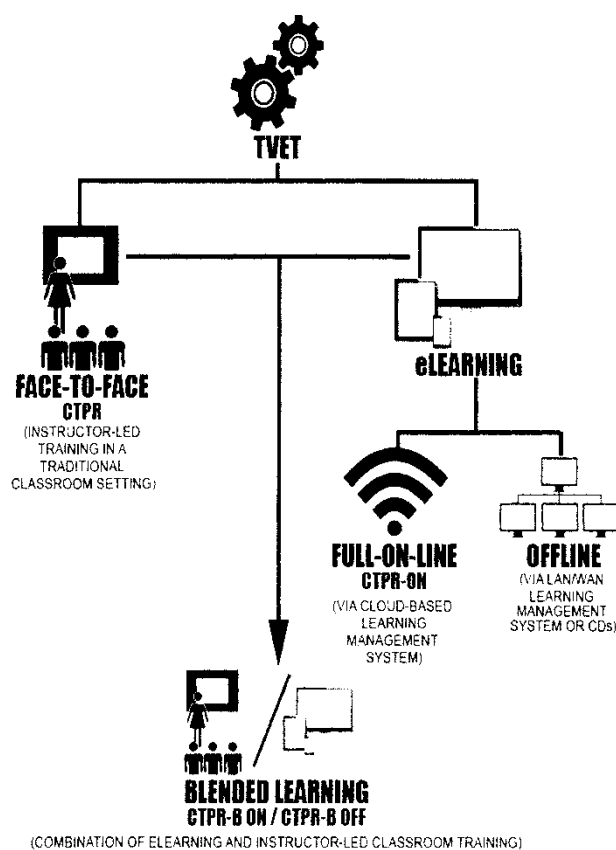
TVET

FACE-TO-FACE
CTPR
(INSTRUCTOR-LED TRAINING IN A TRADITIONAL CLASSROOM SETTING)

eLEARNING

FULL-ON-LINE
CTPR-ON
(VIA CLOUD-BASED LEARNING MANAGEMENT SYSTEM)

OFFLINE
(VIA LAN/WAN LEARNING MANAGEMENT SYSTEM OR CDs)

BLENDED LEARNING
CTPR-B ON / CTPR-B OFF
(COMBINATION OF ELEARNING AND INSTRUCTOR-LED CLASSROOM TRAINING)